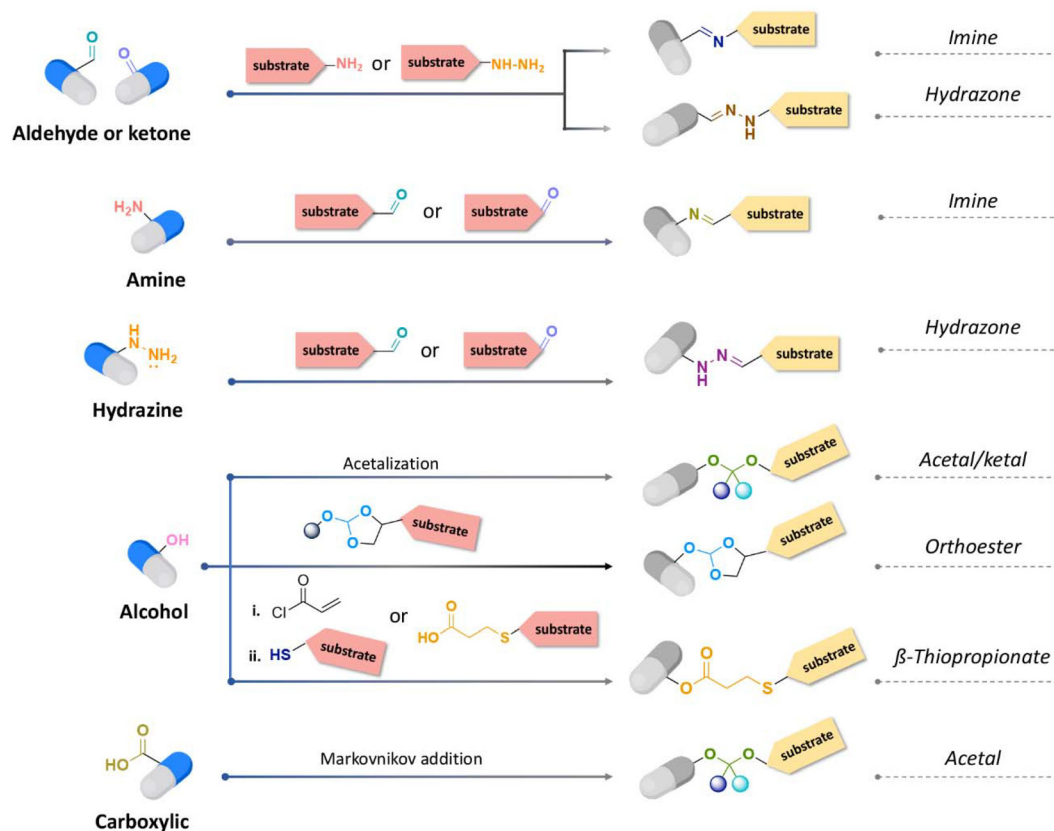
O O

Aldehyde or ketone

substrate $-NH_2$ or substrate $-NH-NH_2$

N substrate

Imine

N N H substrate

Hydrazone

$H_2N$

Amine

substrate O or substrate O

N substrate

Imine

H N $NH_2$

Hydrazine

substrate O or substrate O

N H N substrate

Hydrazone

OH

Alcohol

Acetalization

O O substrate

Acetal/ketal

O O O substrate

O O O substrate

Orthoester

i. Cl O

ii. HS substrate

or

HO O S substrate

O O S substrate

ß-Thiopropionate

HO O

Carboxylic

Markovnikov addition

O O substrate

Acetal